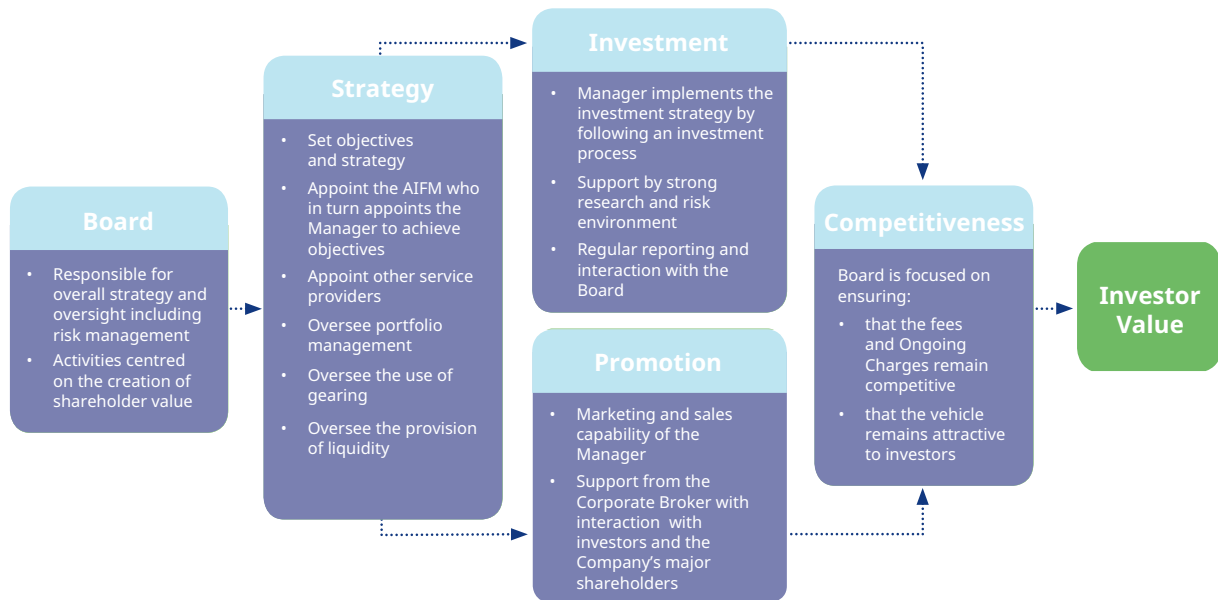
Board

- Responsible for overall strategy and oversight including risk management
- Activities centred on the creation of shareholder value

Strategy

- Set objectives and strategy
- Appoint the AIFM who in turn appoints the Manager to achieve objectives
- Appoint other service providers
- Oversee portfolio management
- Oversee the use of gearing
- Oversee the provision of liquidity

Investment

- Manager implements the investment strategy by following an investment process
- Support by strong research and risk environment
- Regular reporting and interaction with the Board

Promotion

- Marketing and sales capability of the Manager
- Support from the Corporate Broker with interaction with investors and the Company's major shareholders

Competitiveness

Board is focused on ensuring:

- that the fees and Ongoing Charges remain competitive
- that the vehicle remains attractive to investors

Investor Value